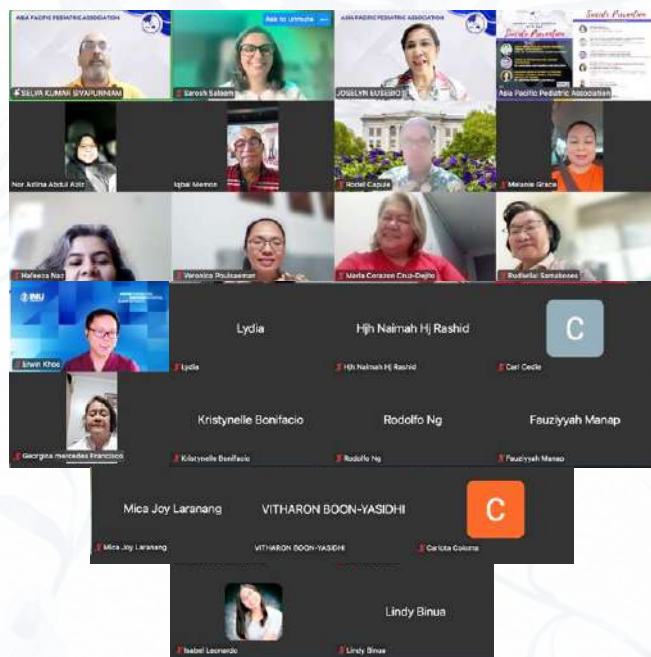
ASIA PACIFIC PEDIATRIC ASSOCIATION

SELVA KUMAR SIVAPURNIAM

Ask to Unmute

Sarosh Saleem

ASIA PACIFIC PEDIATRIC ASSOCIATION

JOSELYN EUSEBIO

Suicide Prevention

Asia Pacific Pediatric Association

Nor Azlina Abdul Aziz

Iqbal Memon

Rodel Capule

Melanie Grace

Nafeeza Naz

Veronica Poulsaeman

Maria Corazon Cruz-Dajito

Rudiwilai Samakoses

IMU

Erwin Khoo

Lydia

Lydia

Hjh Naimah Hj Rashid

Hjh Naimah Hj Rashid

C

Carl Cedie

Georgina mercedes Francisco

Kristynelle Bonifacio

Kristynelle Bonifacio

Rodolfo Ng

Rodolfo Ng

Fauziyyah Manap

Fauziyyah Manap

Mica Joy Laranang

Mica Joy Laranang

VITHARON BOON-YASIDHI

VITHARON BOON-YASIDHI

C

Carlota Coloma

Isabel Leonardo

Lindy Binua

Lindy Binua